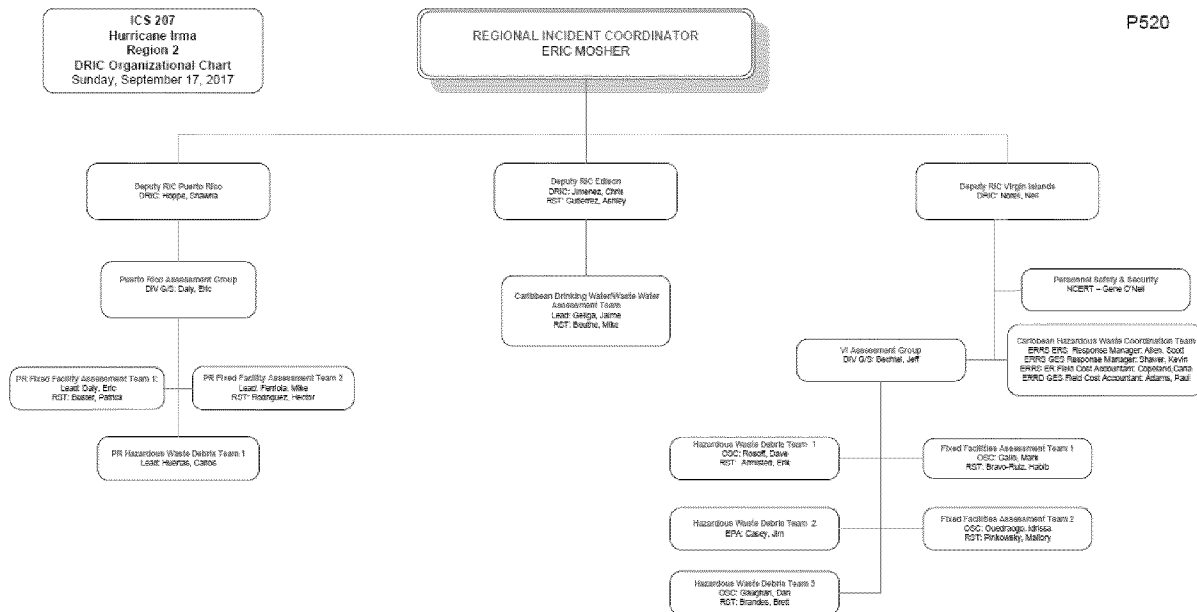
ICS 207
Hurricane Irma
Region 2
DRIC Organizational Chart
Sunday, September 17, 2017

REGIONAL INCIDENT COORDINATOR
ERIC MOSHER

P520

Deputy RIC Puerto Rico
DRIC: Hoppe, Shawna

Deputy RIC Edison
DRIC: Jimenez, Chris
RST: Gutierrez, Ashley

Deputy RIC Virgin Islands
DRIC: Norel, Neil

Puerto Rico Assessment Group
DIV G/S: Daly, Eric

Caribbean Drinking Water/Waste Water Assessment Team
Lead: Geliga, Jaime
RST: Boutne, Mike

Personnel Safety & Security
NCERT – Gene O'Neil

Caribbean Hazardous Waste Coordination Team
ERRD ERS: Response Manager: Allen, Scott
ERRD GES Response Manager: Shaver, Kevin
ERRD ER Field Cost Accountant: Copeland, Cana
ERRD GES Field Cost Accountant: Adams, Paul

VI Assessment Group
DIV G/S: Bechtel, Jeff

PR Fixed Facility Assessment Team 1
Lead: Daly, Eric
RST: Basler, Patrick

PR Fixed Facility Assessment Team 2
Lead: Ferrola, Mike
RST: Rodriguez, Hector

PR Hazardous Waste Debris Team 1
Lead: Huertas, Carlos

Hazardous Waste Debris Team 1
OSC: Rosoff, Dave
RST: Armstein, Erik

Fixed Facilities Assessment Team 1
OSC: Calis, Mark
RST: Bravo-Ruiz, Habib

Hazardous Waste Debris Team 2
EPA: Casey, Jim

Fixed Facilities Assessment Team 2
OSC: Ouedraogo, Idrissa
RST: Pinkowsky, Mallory

Hazardous Waste Debris Team 3
OSC: Gaughan, Dan
RST: Brandes, Bret